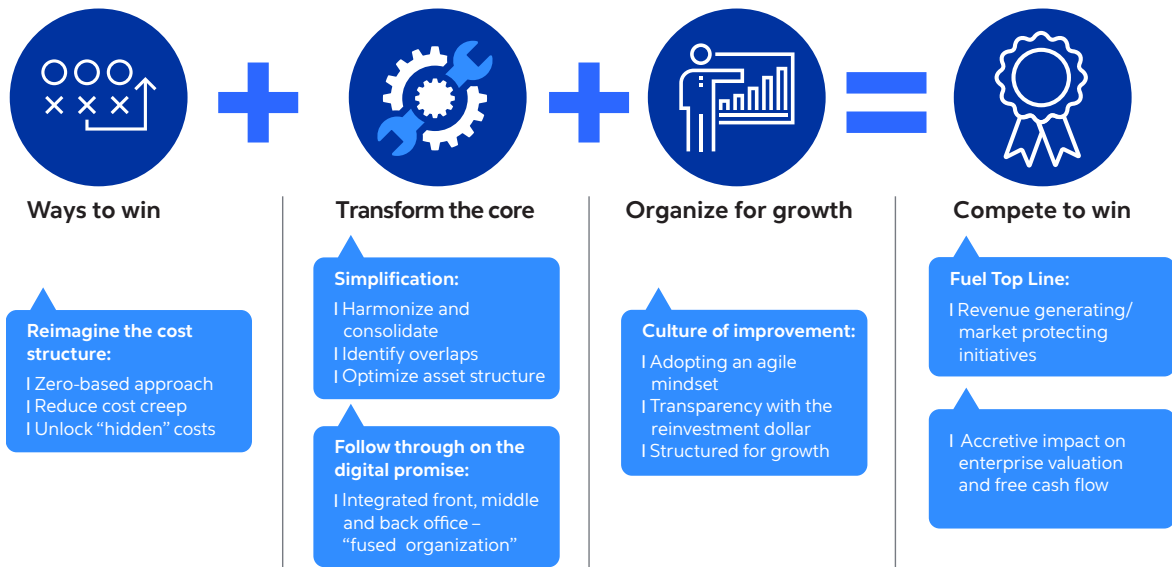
Ways to win

Reimagine the cost structure:

I Zero-based approach
I Reduce cost creep
I Unlock "hidden" costs

Transform the core

Simplification:

I Harmonize and consolidate
I Identify overlaps
I Optimize asset structure

Follow through on the digital promise:

I Integrated front, middle and back office – "fused organization"

Organize for growth

Culture of improvement:

I Adopting an agile mindset
I Transparency with the reinvestment dollar
I Structured for growth

Compete to win

Fuel Top Line:

I Revenue generating/ market protecting initiatives

I Accretive impact on enterprise valuation and free cash flow